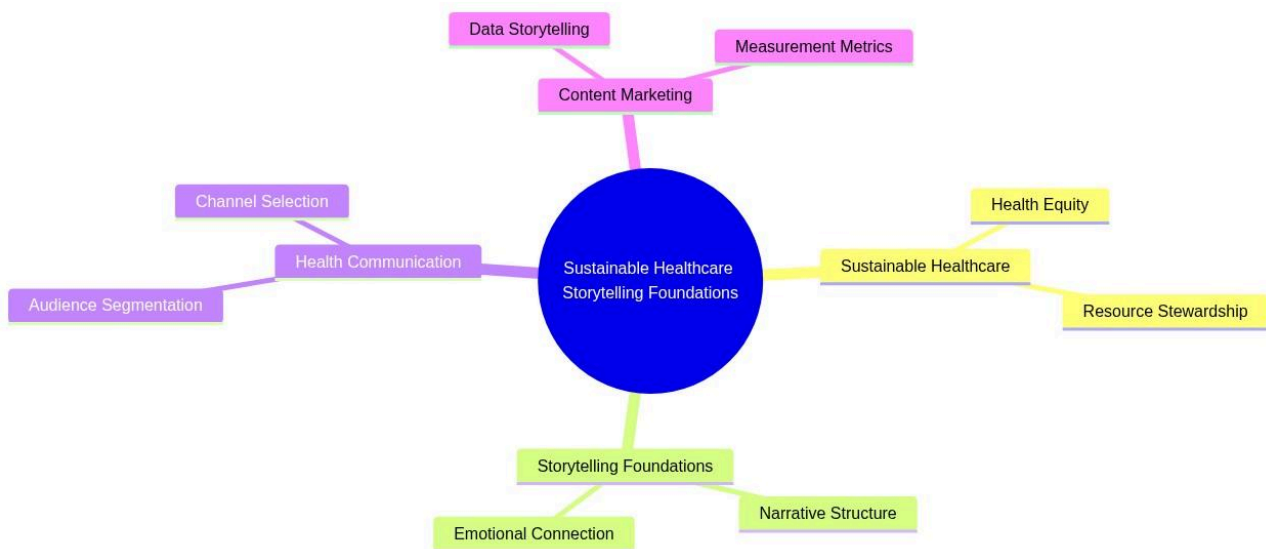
Data Storytelling

Measurement Metrics

Content Marketing

Channel Selection

Health Communication

Audience Segmentation

Sustainable Healthcare Storytelling Foundations

Health Equity

Sustainable Healthcare

Resource Stewardship

Storytelling Foundations

Narrative Structure

Emotional Connection